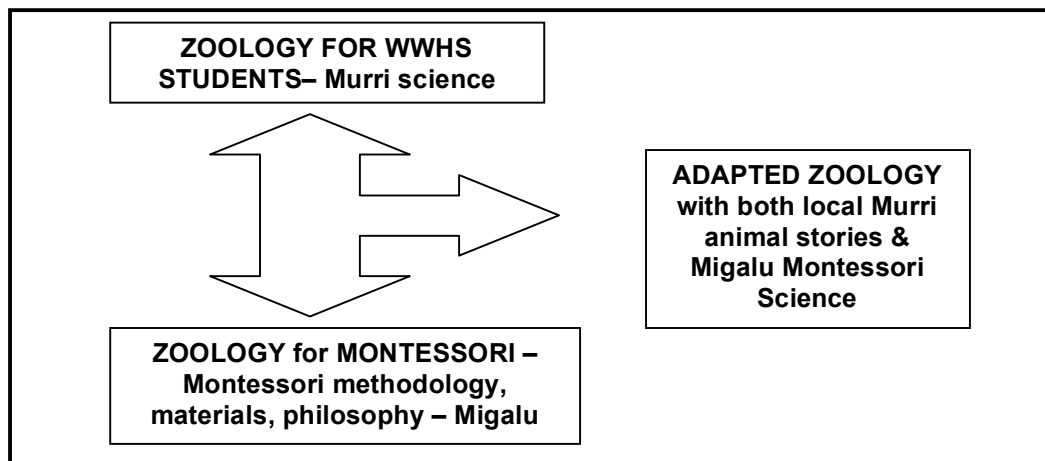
ZOOLOGY FOR WWHS STUDENTS– Murri science

ADAPTED ZOOLOGY with both local Murri animal stories & Migalu Montessori Science

ZOOLOGY for MONTESSORI – Montessori methodology, materials, philosophy – Migalu